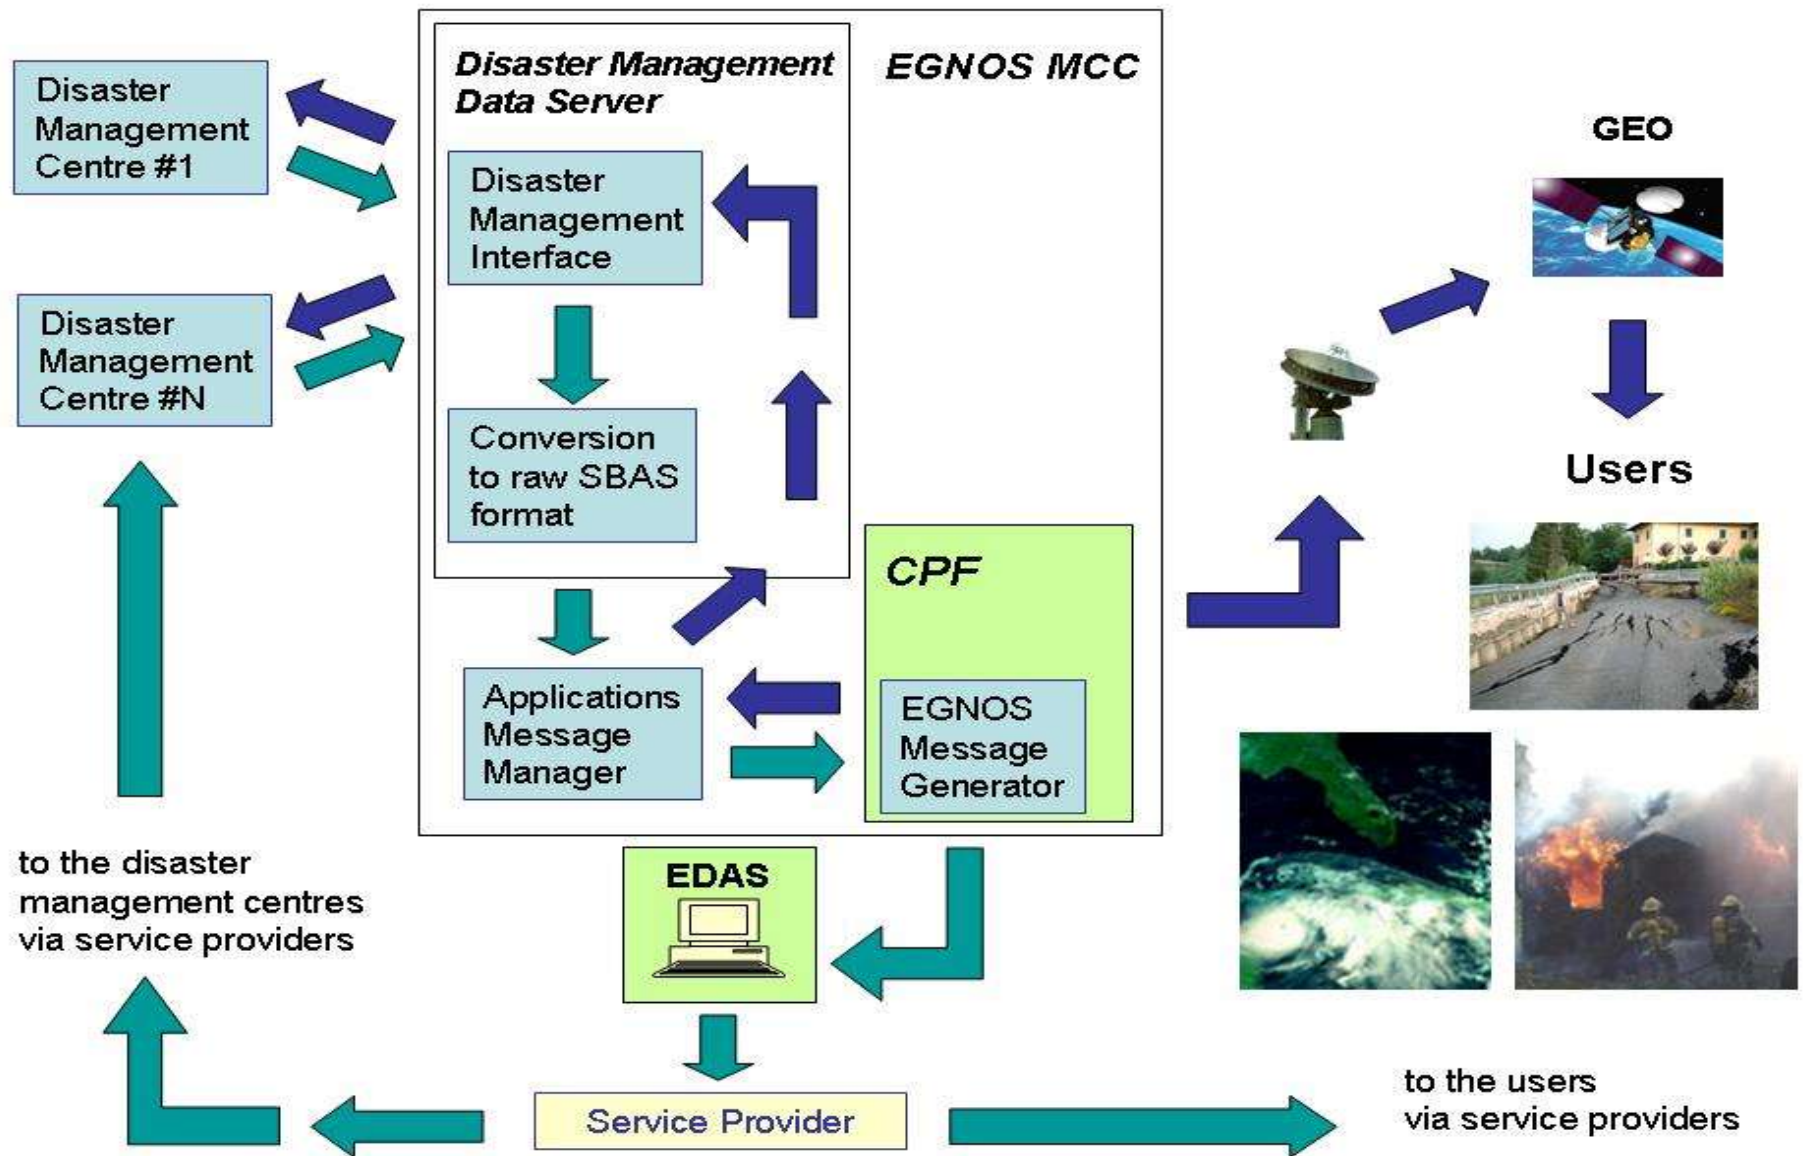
Disaster Management Centre #1

Disaster Management Centre #N

Disaster Management Data Server

EGNOS MCC

Disaster Management Interface

Conversion to raw SBAS format

Applications Message Manager

CPF

EGNOS Message Generator

EDAS

Service Provider

GEO

Users

to the disaster management centres via service providers

to the users via service providers